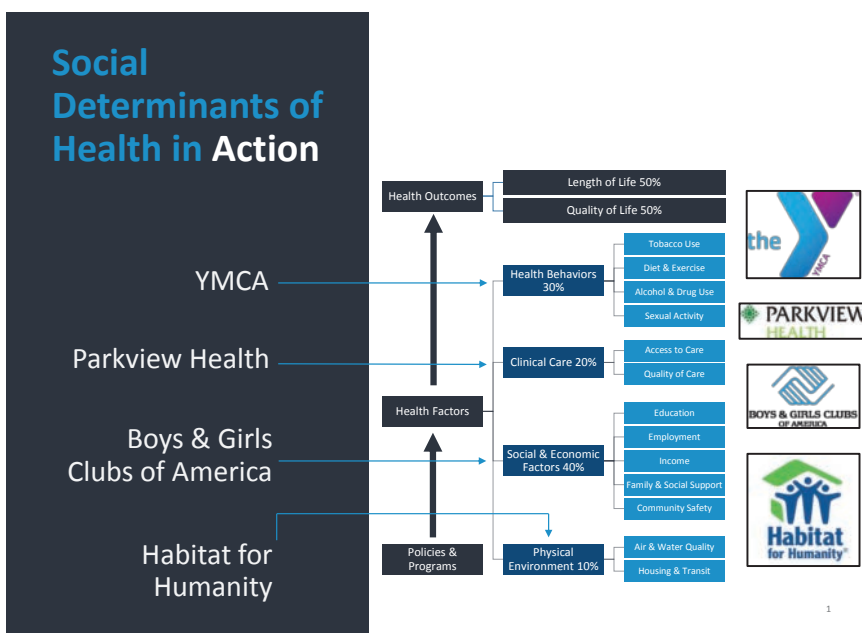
Social Determinants of Health in Action

YMCA

Parkview Health

Boys & Girls Clubs of America

Habitat for Humanity

Health Outcomes

Length of Life 50%

Quality of Life 50%

Health Behaviors 30%

Tobacco Use

Diet & Exercise

Alcohol & Drug Use

Sexual Activity

Clinical Care 20%

Access to Care

Quality of Care

Health Factors

Social & Economic Factors 40%

Education

Employment

Income

Family & Social Support

Community Safety

Policies & Programs

Physical Environment 10%

Air & Water Quality

Housing & Transit

the YMCA

PARKVIEW HEALTH

BOYS & GIRLS CLUBS OF AMERICA

Habitat for Humanity®

1